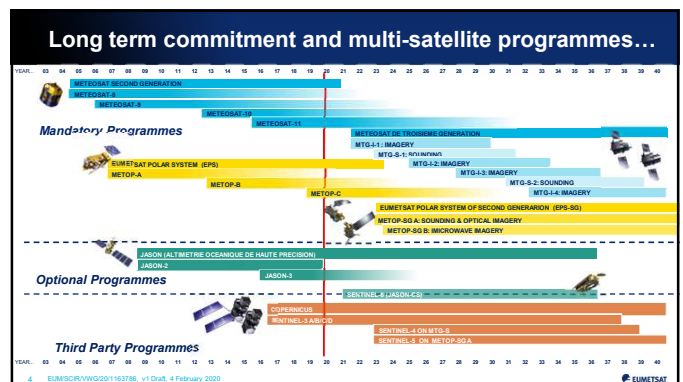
Long term commitment and multi-satellite programmes…

YEAR.. 03 04 05 06 07 08 09 10 11 12 13 14 15 16 17 18 19 20 21 22 23 24 25 26 27 28 29 30 31 32 33 34 35 36 37 38 39 40

METEOSAT SECOND GENERATION
METEOSAT-8
METEOSAT-9
METEOSAT-10
METEOSAT-11
Mandatory Programmes
METEOSAT DE TROISIEME GENERATION
MTG-I-1 : IMAGERY
MTG-S-1: SOUNDING
MTG-I-2: IMAGERY
MTG-I-3: IMAGERY
MTG-S-2: SOUNDING
MTG-I-4: IMAGERY
EUMETSAT POLAR SYSTEM (EPS)
METOP-A
METOP-B
METOP-C
EUMETSAT POLAR SYSTEM OF SECOND GENERARION (EPS-SG)
METOP-SG A: SOUNDING & OPTICAL IMAGERY
METOP-SG B: MICROWAVE IMAGERY

JASON (ALTIMETRIE OCEANIQUE DE HAUTE PRECISION)
JASON-2
JASON-3
Optional Programmes
SENTINEL-6 (JASON-CS)

COPERNICUS
SENTINEL-3 A/B/C/D
SENTINEL-4 ON MTG-S
SENTINEL-5 ON METOP-SG A
Third Party Programmes

YEAR.. 03 04 05 06 07 08 09 10 11 12 13 14 15 16 17 18 19 20 21 22 23 24 25 26 27 28 29 30 31 32 33 34 35 36 37 38 39 40

4 EUM/SIR/VWG/20/1163786, v1 Draft, 4 February 2020
EUMETSAT